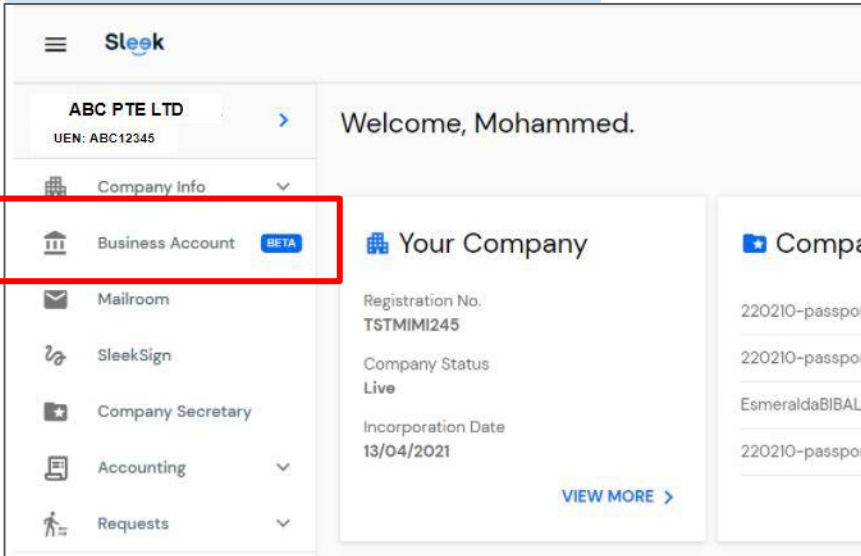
Sleek

ABC PTE LTD
UEN: ABC12345

Welcome, Mohammed.

Company Info
Business Account BETA
Mailroom
SleekSign
Company Secretary
Accounting
Requests

Your Company

Registration No.
TSTMIMI245

Company Status
Live

Incorporation Date
13/04/2021

VIEW MORE

Compa

220210-passpo
220210-passpo
EsmeraldaBIBAL
220210-passpo